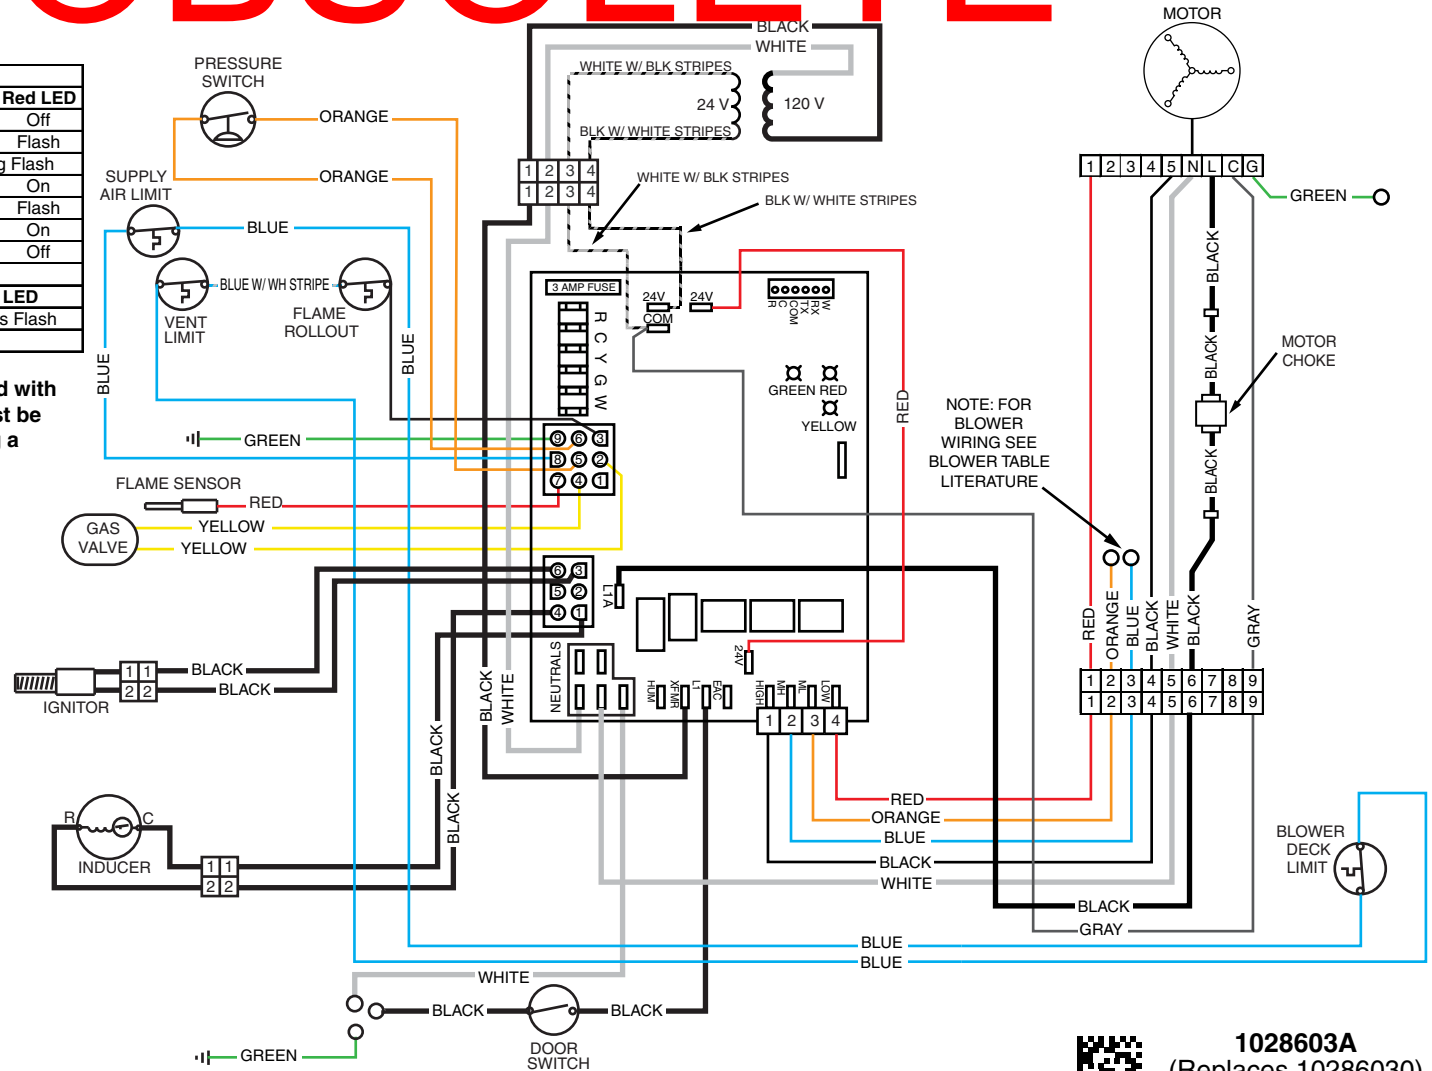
BLACK
WHITE
MOTOR
PRESSURE SWITCH
WHITE W/ BLK STRIPES
Red LED
Off
Flash
g Flash
On
Flash
On
Off
24 V
120 V
BLK W/ WHITE STRIPES
ORANGE
1 2 3 4
1 2 3 4
1 2 3 4 5 N L C G
SUPPLY AIR LIMIT
ORANGE
WHITE W/ BLK STRIPES
GREEN
BLK W/ WHITE STRIPES
BLUE
BLACK
BLUE W/ WH STRIPE
LED
s Flash
VENT LIMIT
FLAME ROLLOUT
3 AMP FUSE
24V
24V
COM
R C Y G W
W RX TX COM C R
MOTOR CHOKE
BLACK
BLUE
BLUE
d with
st be
a
GREEN RED
YELLOW
RED
NOTE: FOR BLOWER WIRING SEE BLOWER TABLE LITERATURE
BLACK
GREEN
9 6 3
8 5 2
7 4 1
FLAME SENSOR
RED
GAS VALVE
YELLOW
YELLOW
6 3
5 2
4 1
L1A
RED
ORANGE
BLUE
BLACK
WHITE
BLACK
GRAY
1 2 3 4 5 6 7 8 9
1 2 3 4 5 6 7 8 9
BLACK
BLACK
1 1
2 2
IGNITOR
BLACK
WHITE
NEUTRALS
24V
HUM
XFMR
L1
EAC
HIGH
MH
ML
LOW
1 2 3 4
BLACK
BLACK
RED
ORANGE
BLUE
BLACK
WHITE
BLOWER DECK LIMIT
R
C
INDUCER
1 1
2 2
BLACK
GRAY
BLUE
BLUE
WHITE
BLACK
BLACK
DOOR SWITCH
GREEN
1028603A
(Replaces 10286030)